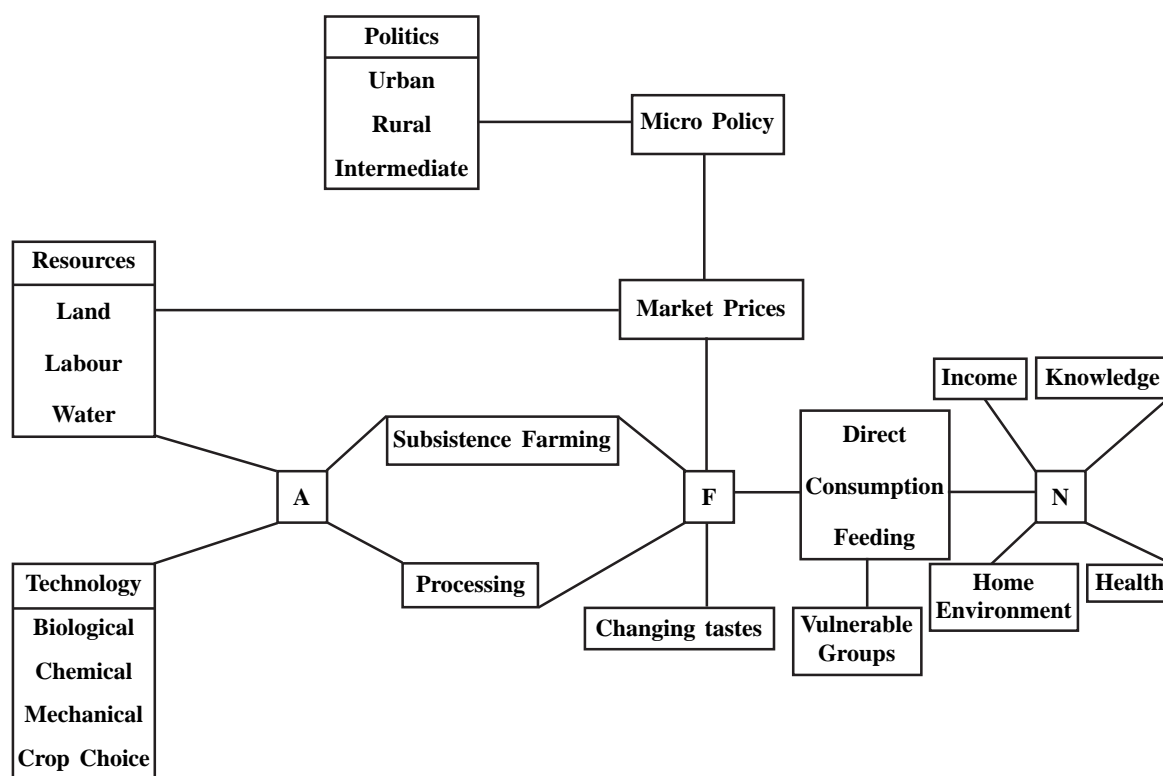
Politics
Urban
Rural
Intermediate

Micro Policy

Resources
Land
Labour
Water

Market Prices

Income
Knowledge

Subsistence Farming

Direct
Consumption
Feeding

A

F

N

Technology
Biological
Chemical
Mechanical
Crop Choice

Processing

Changing tastes

Vulnerable
Groups

Home
Environment

Health